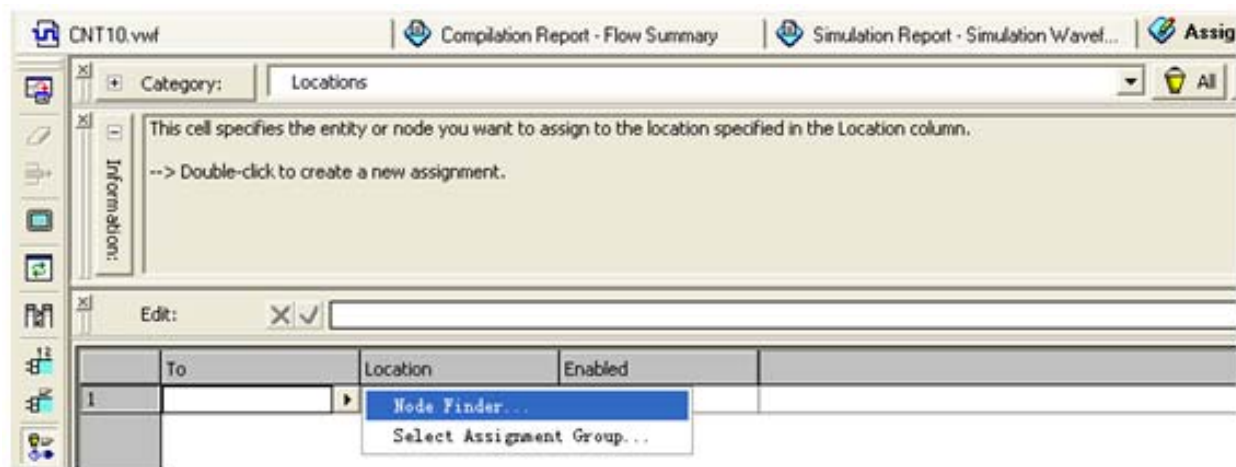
CNT10.vwf | Compilation Report - Flow Summary | Simulation Report - Simulation Wavef... | Assig

Category: Locations

All

Information:

This cell specifies the entity or node you want to assign to the location specified in the Location column.

--> Double-click to create a new assignment.

Edit:

| | To | Location | Enabled |
|---|---|---|---|
| 1 | | | |

Node Finder...
Select Assignment Group...